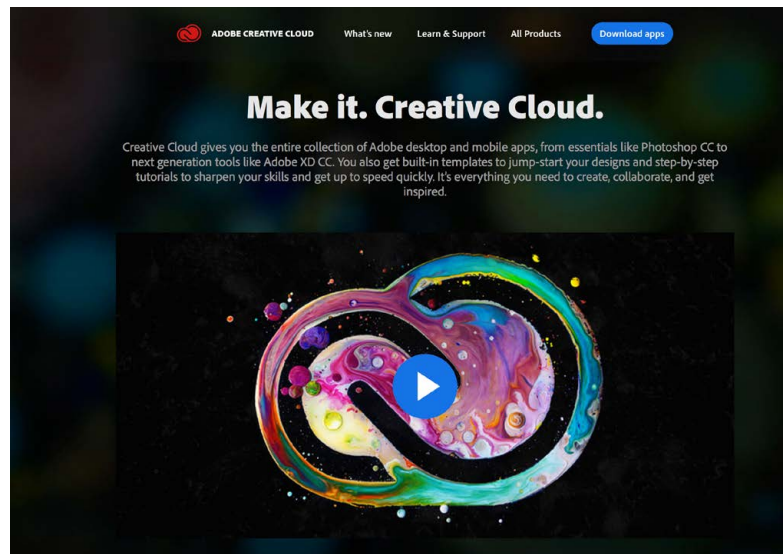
ADOBE CREATIVE CLOUD What's new Learn & Support All Products Download apps

Make it. Creative Cloud.

Creative Cloud gives you the entire collection of Adobe desktop and mobile apps, from essentials like Photoshop CC to next generation tools like Adobe XD CC. You also get built-in templates to jump-start your designs and step-by-step tutorials to sharpen your skills and get up to speed quickly. It's everything you need to create, collaborate, and get inspired.